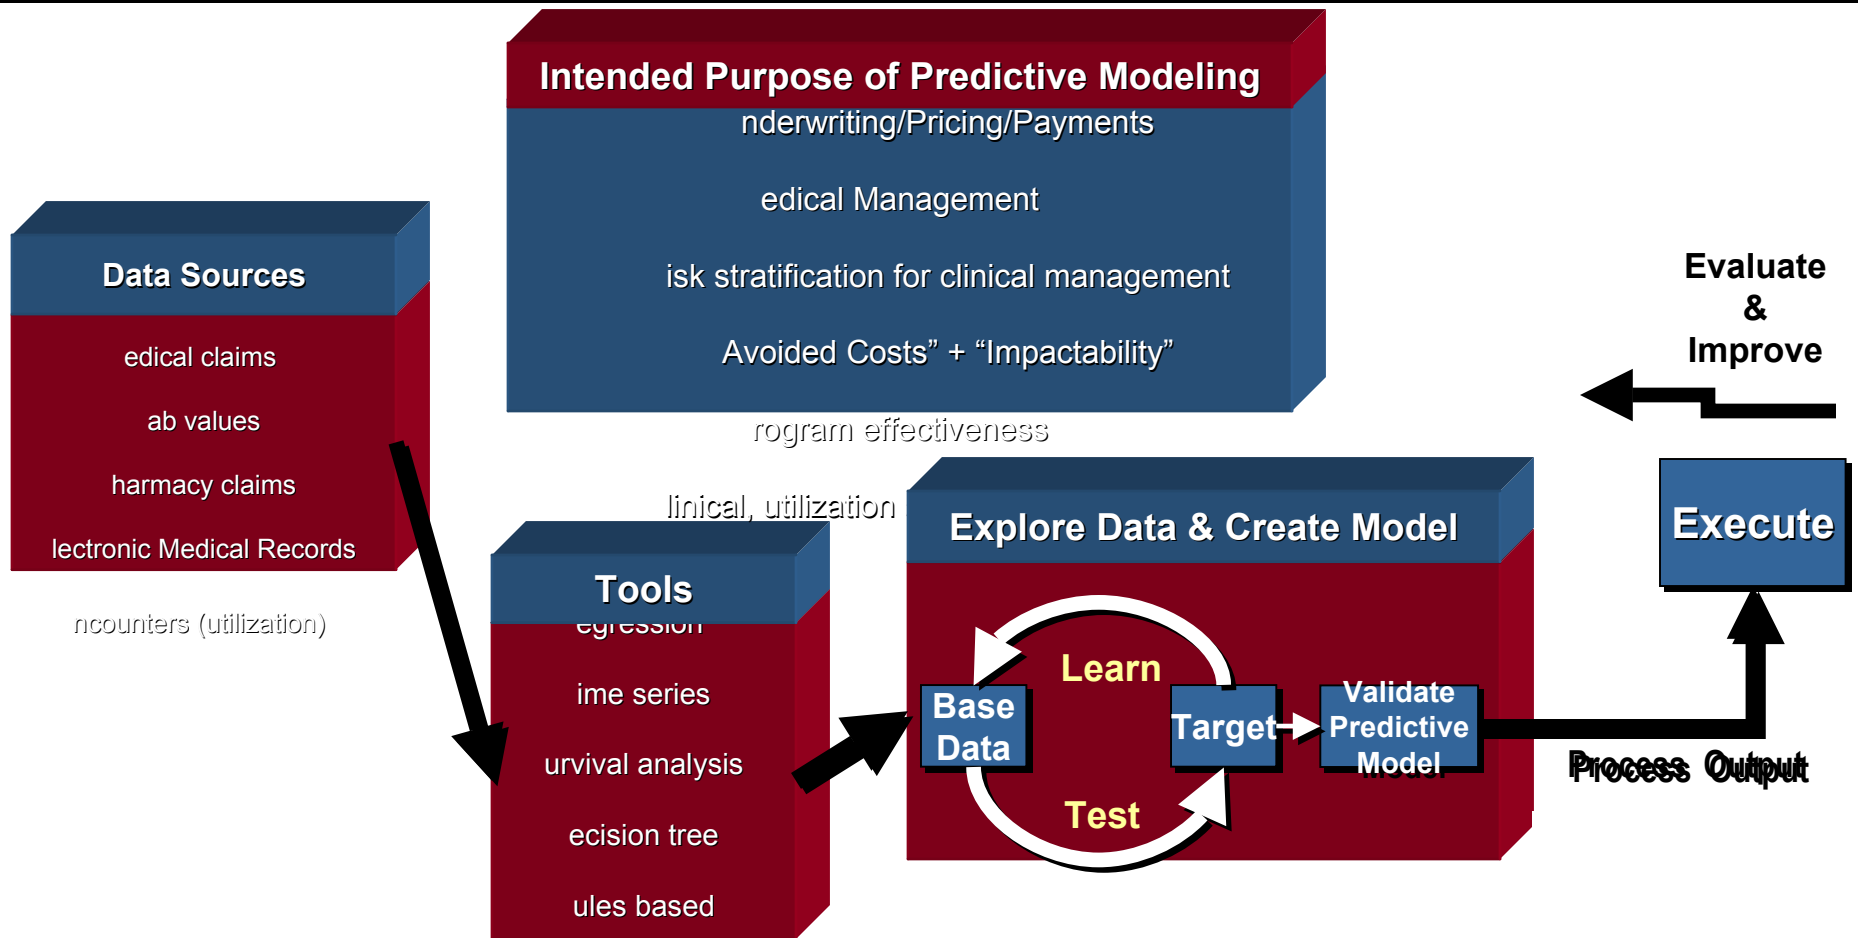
Intended Purpose of Predictive Modeling

nderwriting/Pricing/Payments

edical Management

isk stratification for clinical management

Avoided Costs" + "Impactability"

rogram effectiveness

linical, utilization

Data Sources

edical claims

ab values

harmacy claims

lectronic Medical Records

ncounters (utilization)

Evaluate & Improve

Tools

egression

ime series

urvival analysis

ecision tree

ules based

Explore Data & Create Model

Learn

Base Data

Target

Validate Predictive Model

Test

Execute

Process Output